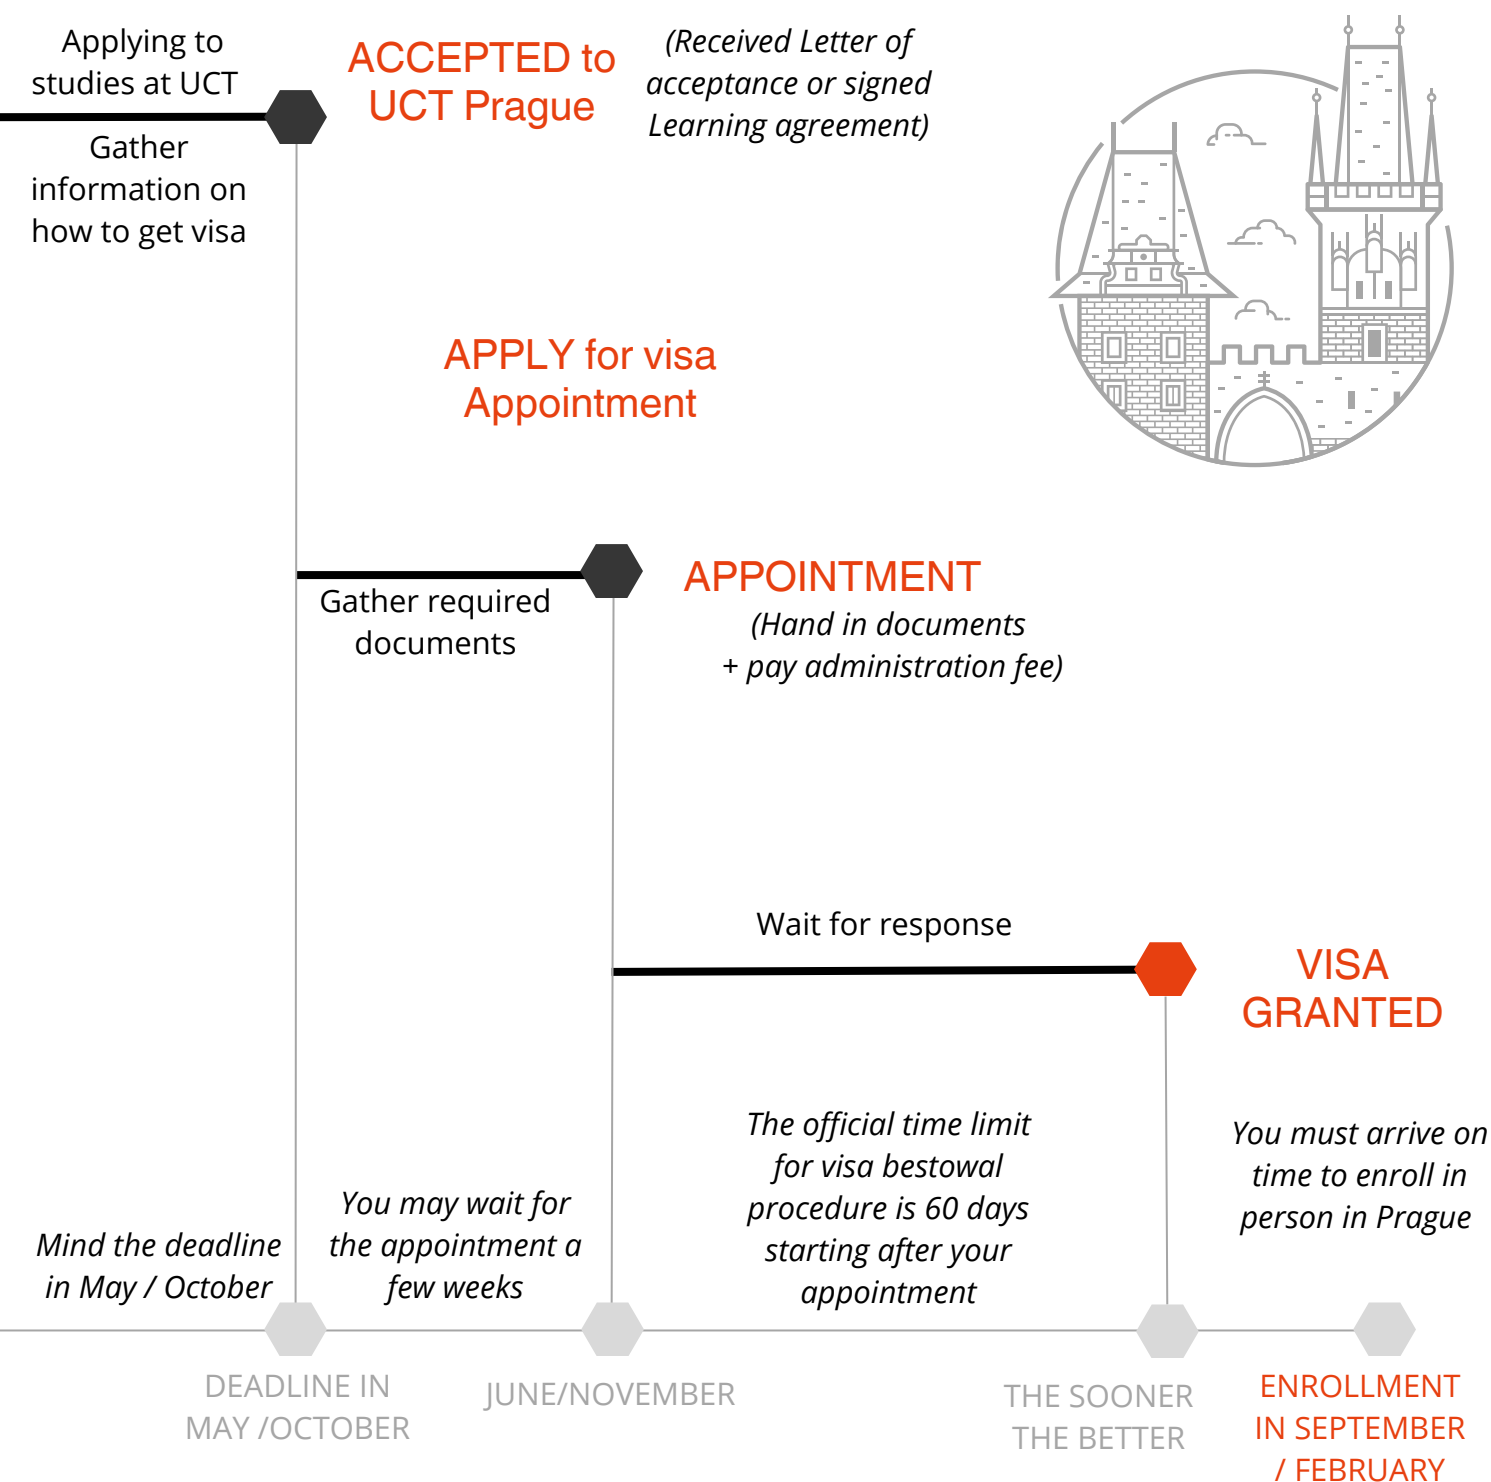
Applying to studies at UCT

ACCEPTED to UCT Prague

(Received Letter of acceptance or signed Learning agreement)

Gather information on how to get visa

APPLY for visa Appointment

Gather required documents

APPOINTMENT

(Hand in documents + pay administration fee)

Wait for response

VISA GRANTED

Mind the deadline in May / October

You may wait for the appointment a few weeks

The official time limit for visa bestowal procedure is 60 days starting after your appointment

You must arrive on time to enroll in person in Prague

DEADLINE IN MAY /OCTOBER

JUNE/NOVEMBER

THE SOONER THE BETTER

ENROLLMENT IN SEPTEMBER / FEBRUARY